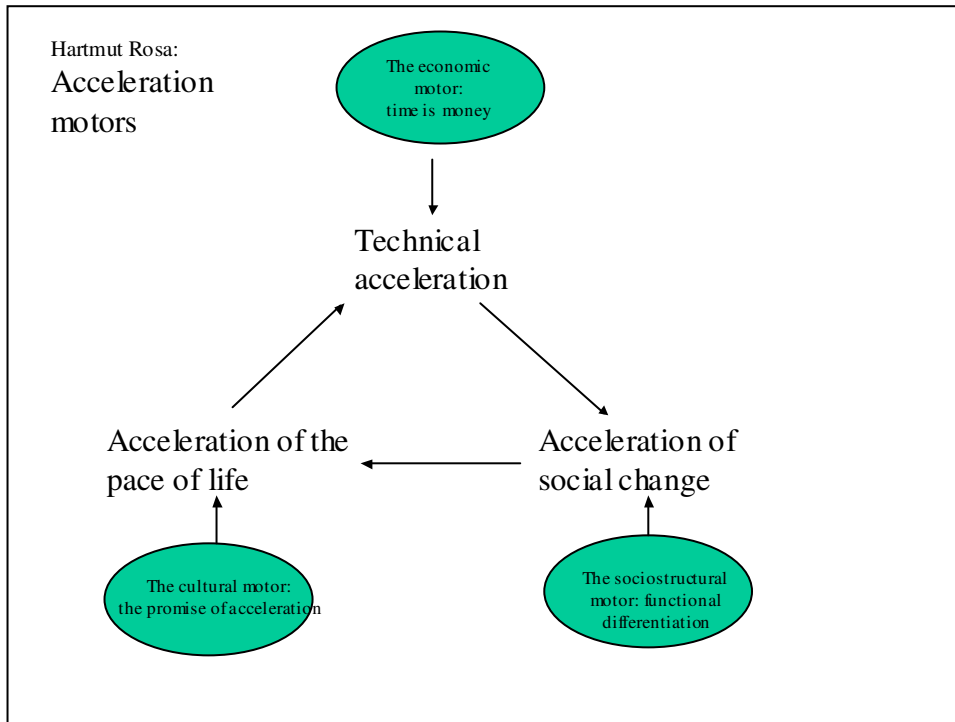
Hartmut Rosa:
Acceleration motors

The economic motor: time is money

Technical acceleration

Acceleration of the pace of life

Acceleration of social change

The cultural motor: the promise of acceleration

The sociostructural motor: functional differentiation